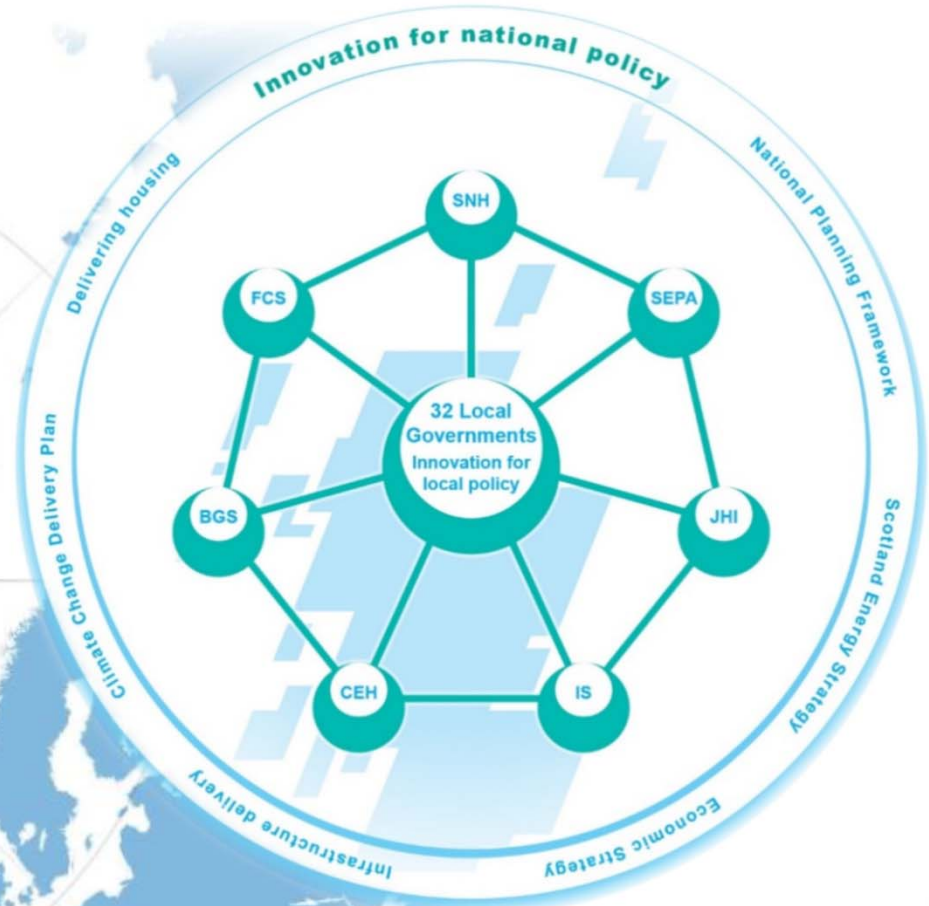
Innovation for national policy

National Planning Framework

Scotland Energy Strategy

Economic Strategy

Infrastructure delivery

Climate Change Delivery Plan

Delivering housing

SNH

FCS

SEPA

32 Local Governments
Innovation for local policy

BGS

JHI

CEH

IS